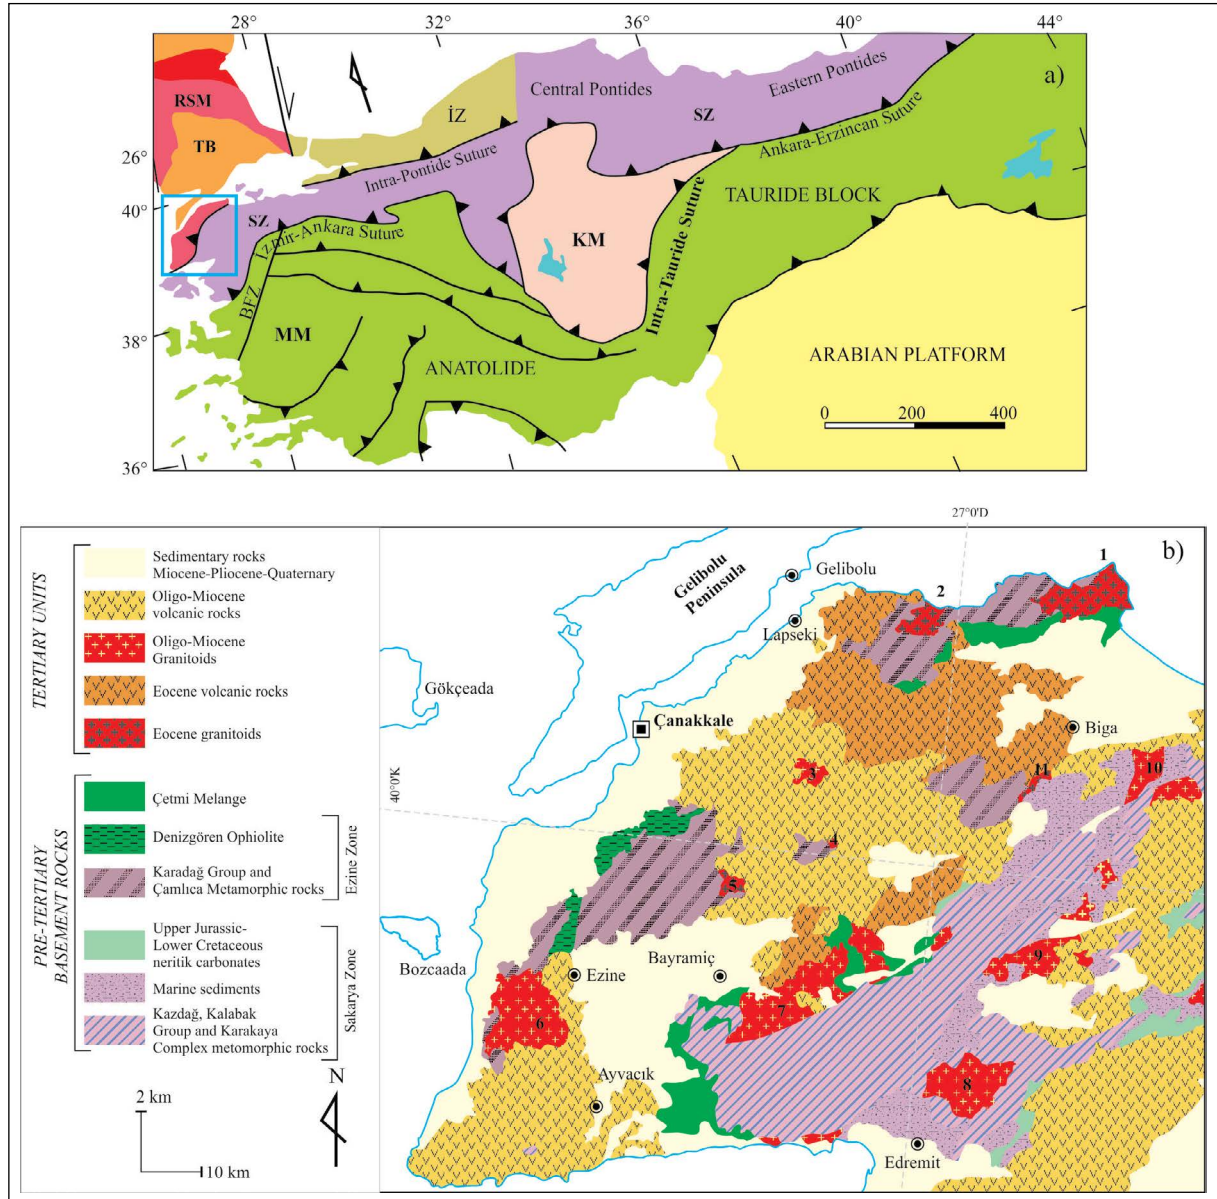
28° 32° 36° 40° 44°

a)

RSM
TB
İZ
Central Pontides
SZ
Eastern Pontides
Ankara-Erzincan Suture
Intra-Pontide Suture
26°
40°
SZ
İzmit-Ankara Suture
KM
TAURIDE BLOCK
Intra-Tauride Suture
BFZ
MM
38°
ANATOLIDE
ARABIAN PLATFORM
0 200 400
36°

TERTIARY UNITS
Sedimentary rocks Miocene-Pliocene-Quaternary
Oligo-Miocene volcanic rocks
Oligo-Miocene Granitoids
Eocene volcanic rocks
Eocene granitoids

PRE-TERTIARY BASEMENT ROCKS
Çetmi Melange
Denizgören Ophiolite
Karadağ Group and Çamlıca Metamorphic rocks
Ezine Zone
Upper Jurassic-Lower Cretaceous neritik carbonates
Marine sediments
Kazdağ, Kalabak Group and Karakaya Complex metomorphic rocks
Sakarya Zone

2 km
10 km
N

27°0'D
b)
1
Gelibolu
Gelibolu Peninsula
2
Lapseki
Gökçeada
Çanakkale
Biga
40°0'K
3
11
10
4
5
Bozcaada
Ezine
Bayramiç
9
6
7
Ayvacık
8
Edremit